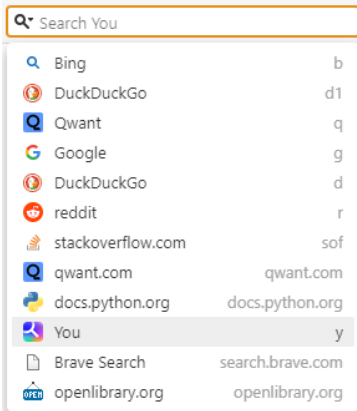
Search You

| | |
|---|---|
| Bing | b |
| DuckDuckGo | d1 |
| Qwant | q |
| Google | g |
| DuckDuckGo | d |
| reddit | r |
| stackoverflow.com | sof |
| qwant.com | qwant.com |
| docs.python.org | docs.python.org |
| You | y |
| Brave Search | search.brave.com |
| openlibrary.org | openlibrary.org |